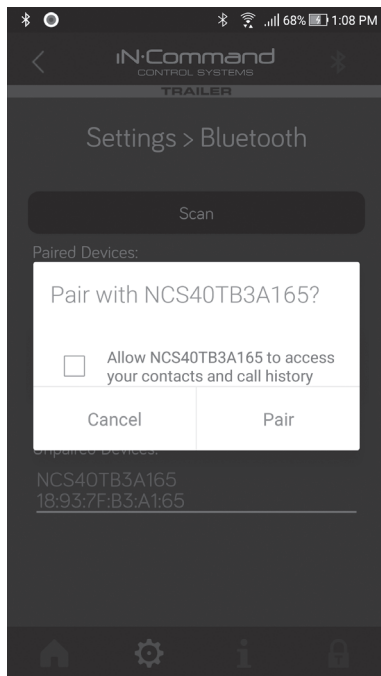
68% 1:08 PM

iN·Command
CONTROL SYSTEMS
TRAILER

Settings > Bluetooth

Scan

Paired Devices:

Pair with NCS40TB3A165?

Allow NCS40TB3A165 to access your contacts and call history

Cancel

Pair

Unpaired Devices:

NCS40TB3A165
18:93:7F:B3:A1:65